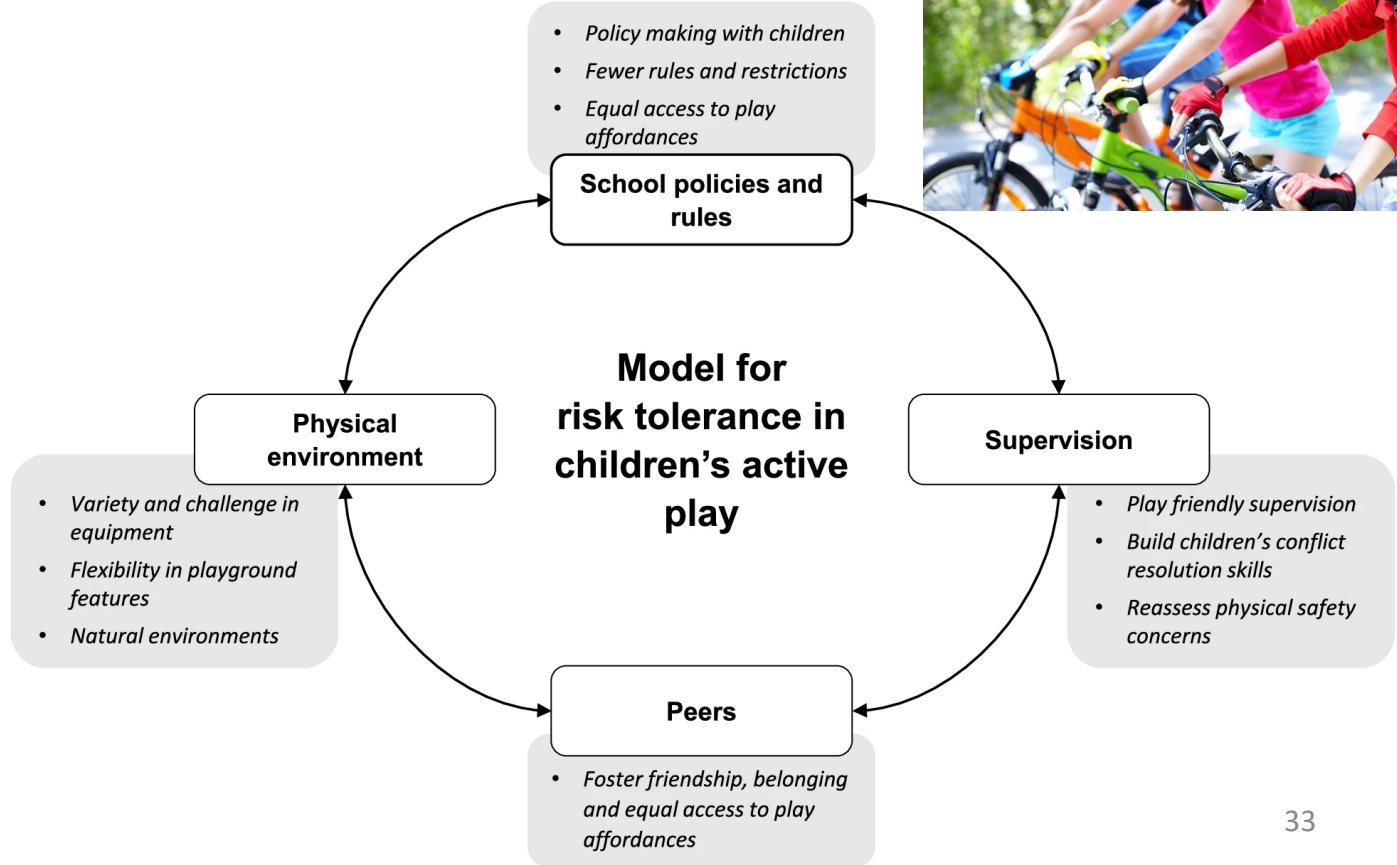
- Policy making with children
- Fewer rules and restrictions
- Equal access to play affordances

School policies and rules

Model for risk tolerance in children's active play

Physical environment

- Variety and challenge in equipment
- Flexibility in playground features
- Natural environments

Supervision

- Play friendly supervision
- Build children's conflict resolution skills
- Reassess physical safety concerns

Peers

- Foster friendship, belonging and equal access to play affordances

33